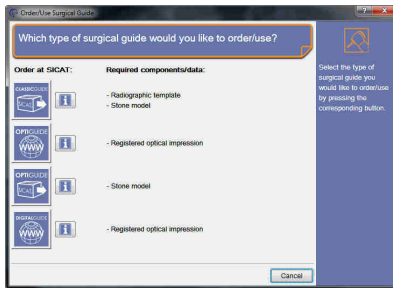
Order/Use Surgical Guide

Which type of surgical guide would you like to order/use?

Order at SICAT:

Required components/data:

CLASSICGUIDE
SICAT

- Radiographic template
- Stone model

OPTIGUIDE
WWW

- Registered optical impression

OPTIGUIDE
SICAT

- Stone model

DIGITALGUIDE
WWW

- Registered optical impression

Cancel

Select the type of surgical guide you would like to order/use by pressing the corresponding button.